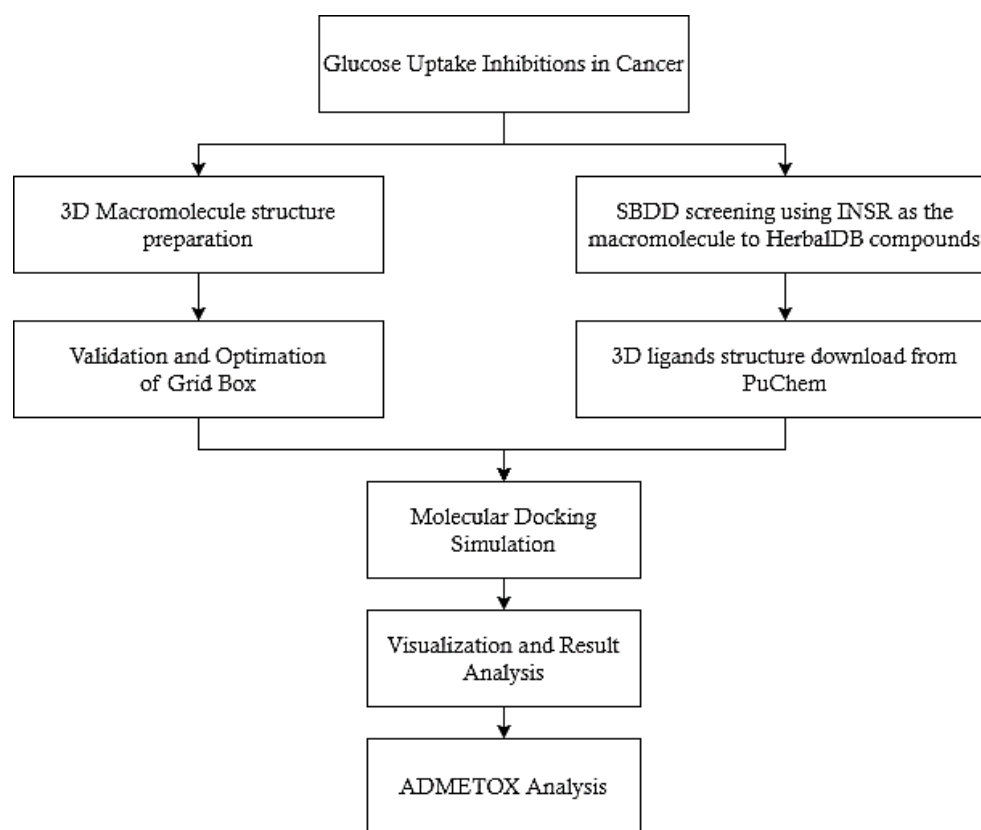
Glucose Uptake Inhibitions in Cancer

3D Macromolecule structure preparation

SBDD screening using INSR as the macromolecule to HerbalDB compounds

Validation and Optimation of Grid Box

3D ligands structure download from PuChem

Molecular Docking Simulation

Visualization and Result Analysis

ADMETOX Analysis